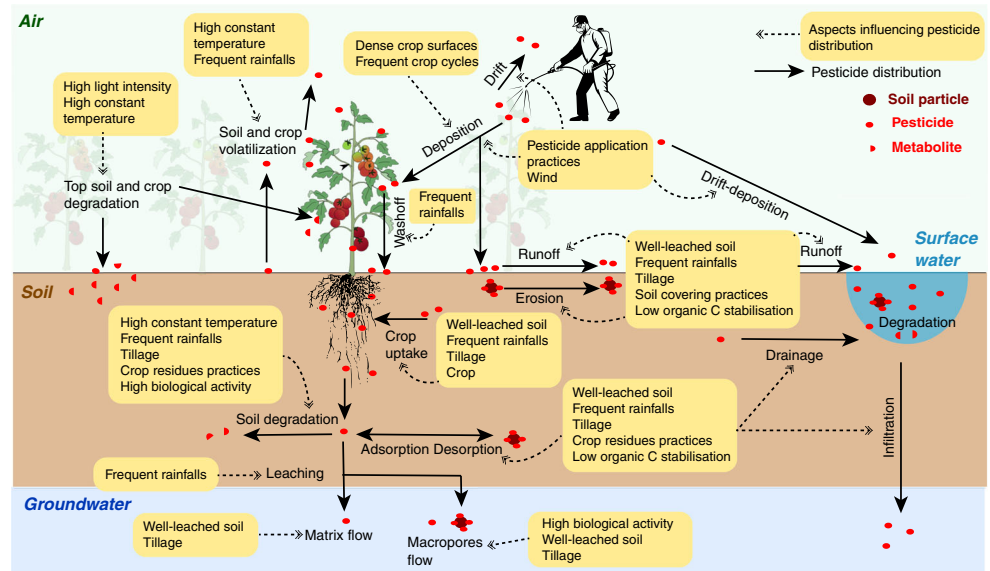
Air

High constant temperature
Frequent rainfalls

Dense crop surfaces
Frequent crop cycles

Drift

Aspects influencing pesticide distribution

Pesticide distribution

Soil particle

Pesticide

Metabolite

High light intensity
High constant temperature

Soil and crop volatilization

Deposition

Pesticide application practices
Wind

Top soil and crop degradation

Frequent rainfalls

Washoff

Drift-deposition

Surface water

Runoff

Well-leached soil
Frequent rainfalls
Tillage
Soil covering practices
Low organic C stabilisation

Runoff

Soil

Erosion

Degradation

High constant temperature
Frequent rainfalls
Tillage
Crop residues practices
High biological activity

Crop uptake

Well-leached soil
Frequent rainfalls
Tillage
Crop

Drainage

Well-leached soil
Frequent rainfalls
Tillage
Crop residues practices
Low organic C stabilisation

Soil degradation

Adsorption Desorption

Infiltration

Frequent rainfalls

Leaching

Groundwater

Well-leached soil
Tillage

Matrix flow

Macropores flow

High biological activity
Well-leached soil
Tillage